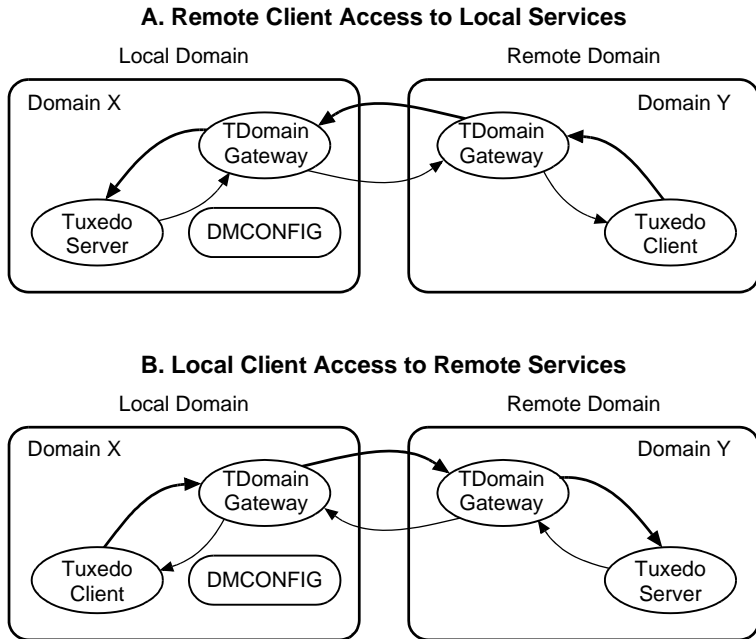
A. Remote Client Access to Local Services

Local Domain

Remote Domain

Domain X

Domain Y

TDomain Gateway

TDomain Gateway

Tuxedo Server

DMCONFIG

Tuxedo Client

B. Local Client Access to Remote Services

Local Domain

Remote Domain

Domain X

Domain Y

TDomain Gateway

TDomain Gateway

Tuxedo Client

DMCONFIG

Tuxedo Server